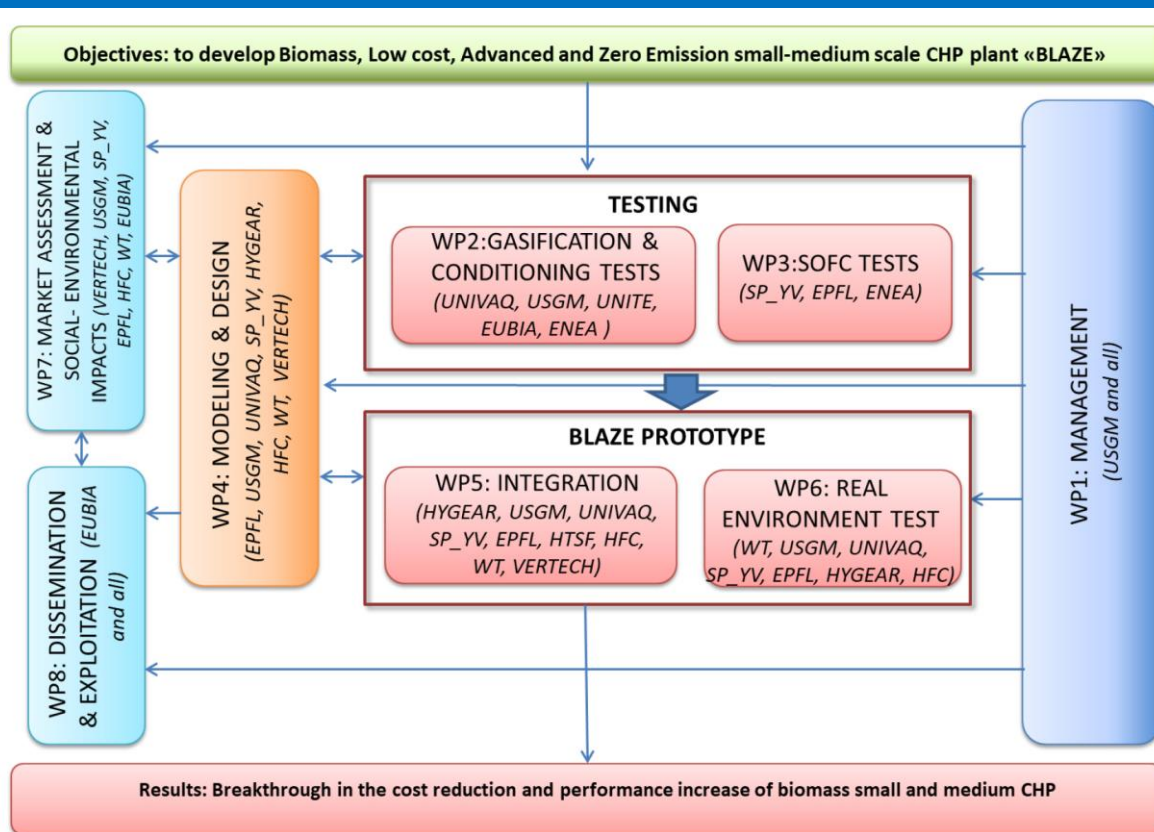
Objectives: to develop Biomass, Low cost, Advanced and Zero Emission small-medium scale CHP plant «BLAZE»

WP7: MARKET ASSESSMENT & SOCIAL- ENVIRONMENTAL IMPACTS (VERTECH, USGM, SP_YV, EPFL, HFC, WT, EUBIA)

WP8: DISSEMINATION & EXPLOITATION (EUBIA and all)

WP4: MODELING & DESIGN (EPFL, USGM, UNIVAQ, SP_YV, HYGEAR, HFC, WT, VERTECH)

TESTING

WP2:GASIFICATION & CONDITIONING TESTS (UNIVAQ, USGM, UNITE, EUBIA, ENEA )

WP3:SOFC TESTS (SP_YV, EPFL, ENEA)

BLAZE PROTOTYPE

WP5: INTEGRATION (HYGEAR, USGM, UNIVAQ, SP_YV, EPFL, HTSF, HFC, WT, VERTECH)

WP6: REAL ENVIRONMENT TEST (WT, USGM, UNIVAQ, SP_YV, EPFL, HYGEAR, HFC)

WP1: MANAGEMENT (USGM and all)

Results: Breakthrough in the cost reduction and performance increase of biomass small and medium CHP